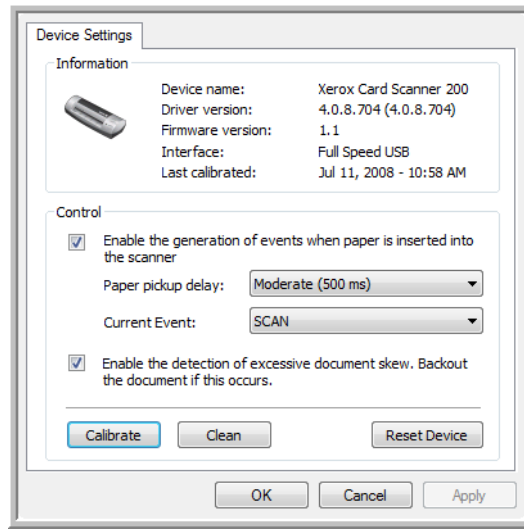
Device Settings

Information

| | |
|---|---|
| Device name: | Xerox Card Scanner 200 |
| Driver version: | 4.0.8.704 (4.0.8.704) |
| Firmware version: | 1.1 |
| Interface: | Full Speed USB |
| Last calibrated: | Jul 11, 2008 - 10:58 AM |

Control

Enable the generation of events when paper is inserted into the scanner

Paper pickup delay: Moderate (500 ms)

Current Event: SCAN

Enable the detection of excessive document skew. Backout the document if this occurs.

Calibrate Clean Reset Device

OK Cancel Apply